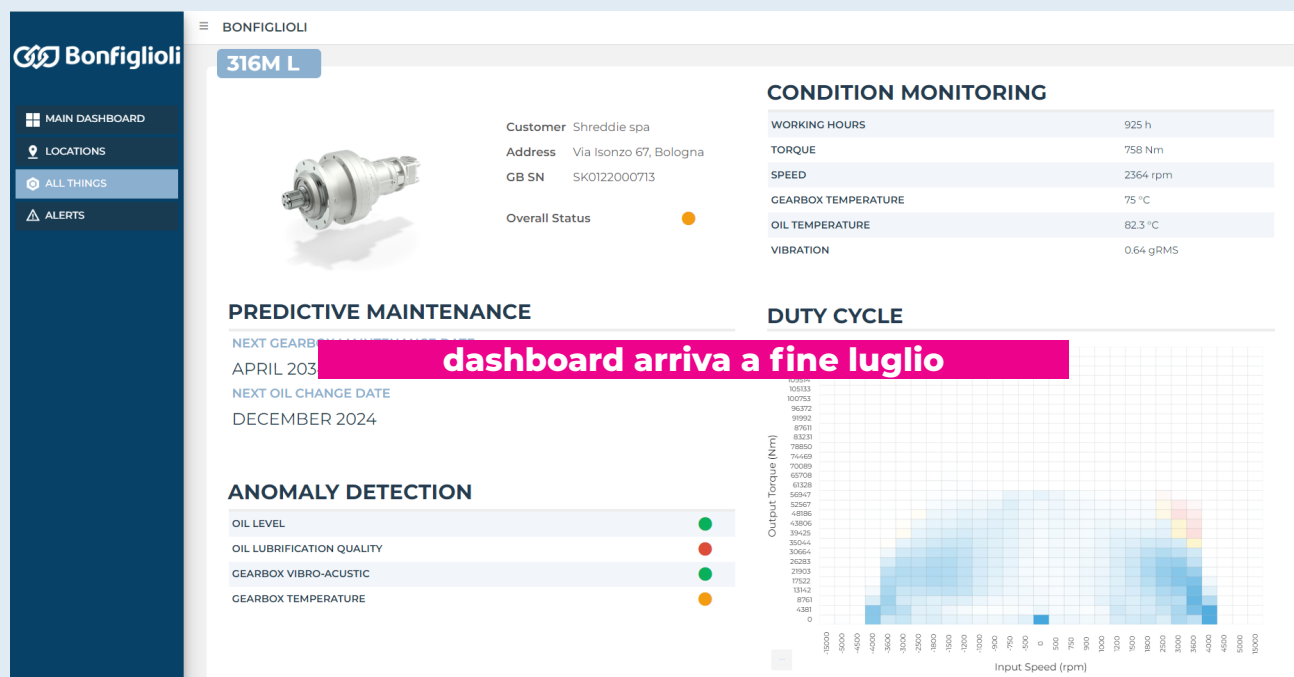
Bonfiglioli

MAIN DASHBOARD
LOCATIONS
ALL THINGS
ALERTS

BONFIGLIOLI

316M L

Customer Shreddie spa
Address Via Isonzo 67, Bologna
GB SN SK0122000713

Overall Status

CONDITION MONITORING

| WORKING HOURS | 925 h |
|---|---|
| TORQUE | 758 Nm |
| SPEED | 2364 rpm |
| GEARBOX TEMPERATURE | 75 °C |
| OIL TEMPERATURE | 82.3 °C |
| VIBRATION | 0.64 gRMS |

PREDICTIVE MAINTENANCE

NEXT GEARB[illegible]

APRIL 203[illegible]

dashboard arriva a fine luglio

NEXT OIL CHANGE DATE

DECEMBER 2024

DUTY CYCLE

Output Torque (Nm)

105133
100753
96372
91992
87611
83231
78850
74469
70089
65708
61328
56947
52567
48186
43806
39425
35044
30664
26283
21903
17522
13142
8761
4381
0

-15000 -9000 -4500 -4000 -3600 -3000 -2500 -2100 -1800 -1500 -1200 -1000 -900 -750 -500 0 500 750 900 1000 1200 1500 1800 2100 2500 3000 3600 4000 4500 5000 15000

Input Speed (rpm)

ANOMALY DETECTION

OIL LEVEL
OIL LUBRIFICATION QUALITY
GEARBOX VIBRO-ACUSTIC
GEARBOX TEMPERATURE